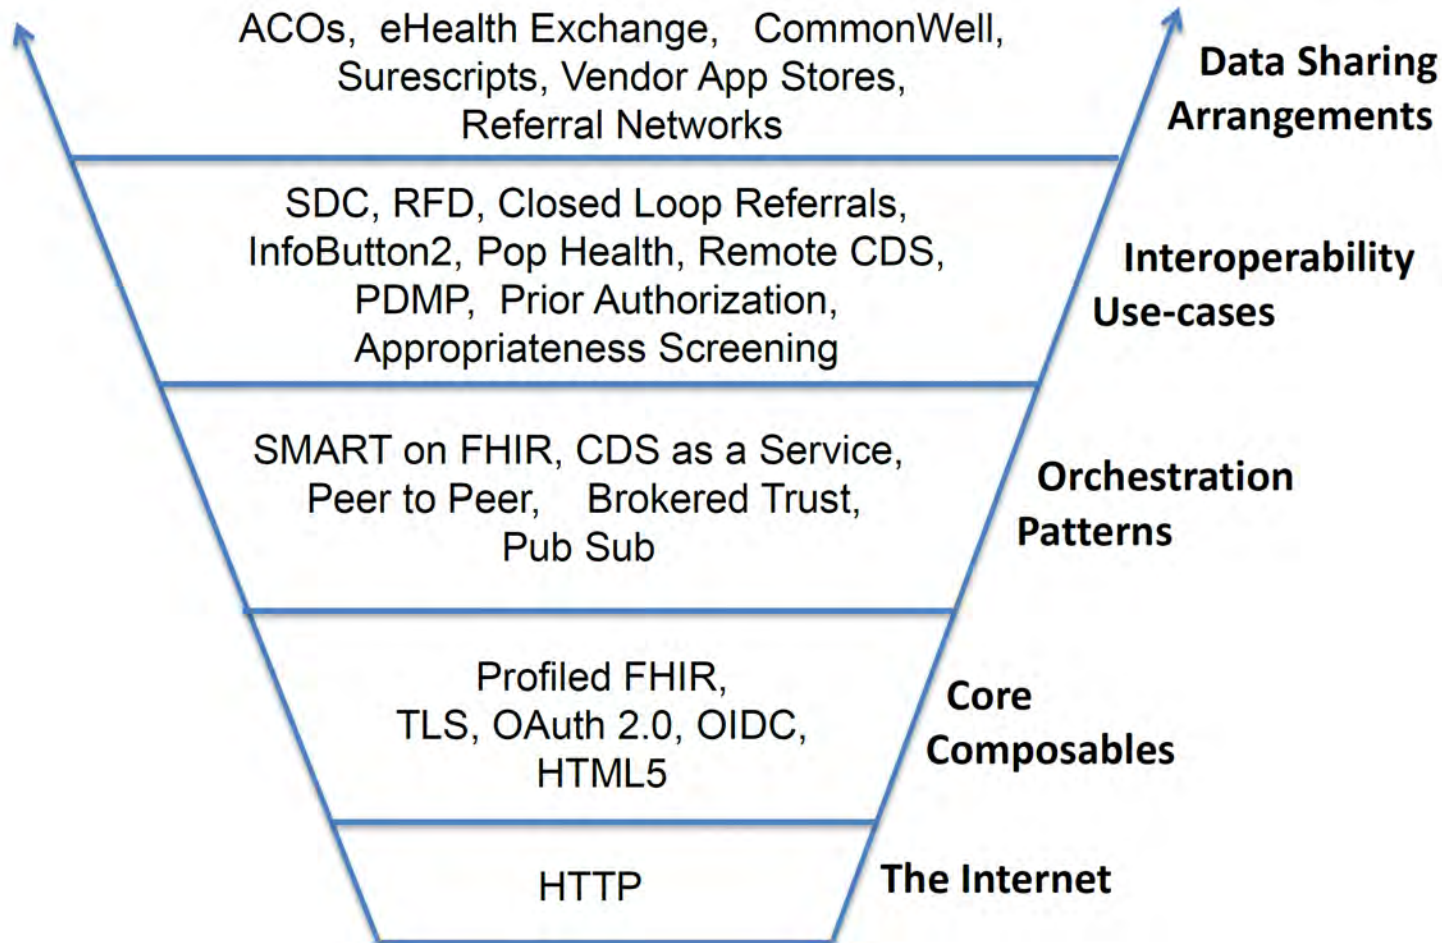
ACOs, eHealth Exchange, CommonWell, Surescripts, Vendor App Stores, Referral Networks

Data Sharing Arrangements

SDC, RFD, Closed Loop Referrals, InfoButton2, Pop Health, Remote CDS, PDMP, Prior Authorization, Appropriateness Screening

Interoperability Use-cases

SMART on FHIR, CDS as a Service, Peer to Peer, Brokered Trust, Pub Sub

Orchestration Patterns

Profiled FHIR, TLS, OAuth 2.0, OIDC, HTML5

Core Composables

HTTP

The Internet